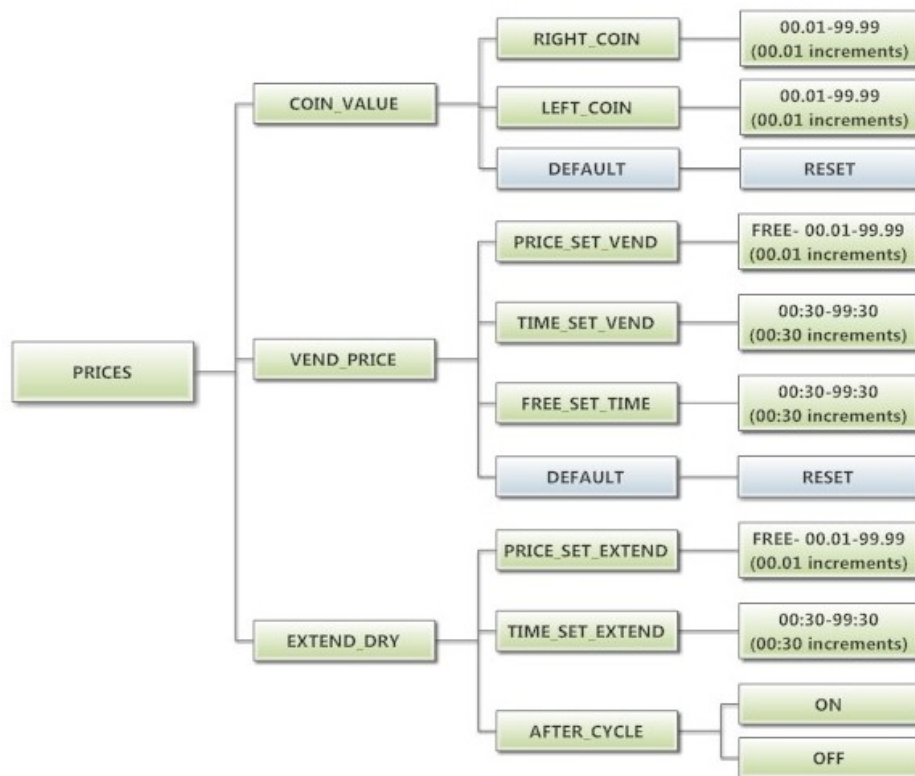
PRICES

COIN_VALUE

RIGHT_COIN

00.01-99.99 (00.01 increments)

LEFT_COIN

00.01-99.99 (00.01 increments)

DEFAULT

RESET

VEND_PRICE

PRICE_SET_VEND

FREE- 00.01-99.99 (00.01 increments)

TIME_SET_VEND

00:30-99:30 (00:30 increments)

FREE_SET_TIME

00:30-99:30 (00:30 increments)

DEFAULT

RESET

EXTEND_DRY

PRICE_SET_EXTEND

FREE- 00.01-99.99 (00.01 increments)

TIME_SET_EXTEND

00:30-99:30 (00:30 increments)

AFTER_CYCLE

ON

OFF